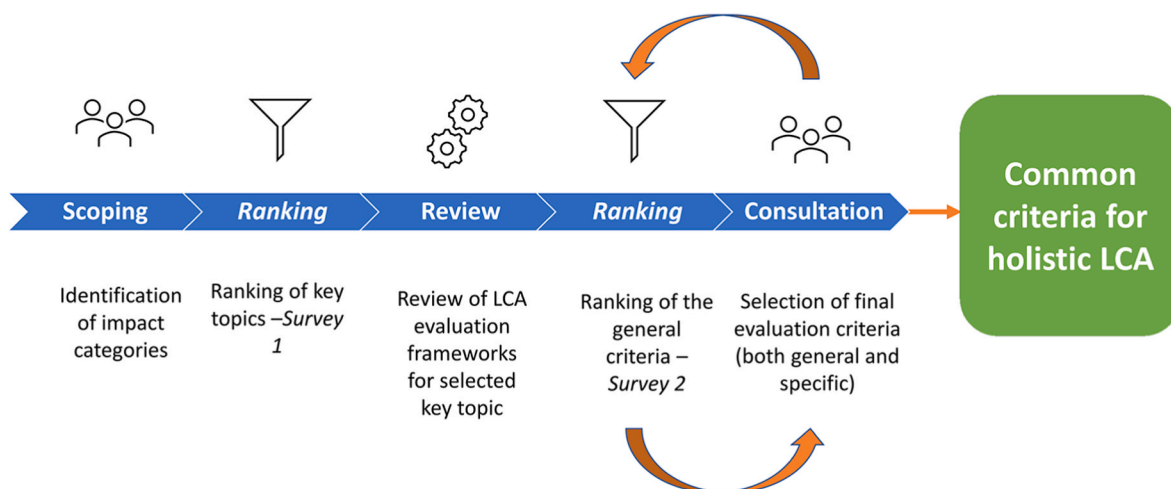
Scoping

Ranking

Review

Ranking

Consultation

Common criteria for holistic LCA

Identification of impact categories

Ranking of key topics –Survey 1

Review of LCA evaluation frameworks for selected key topic

Ranking of the general criteria – Survey 2

Selection of final evaluation criteria (both general and specific)